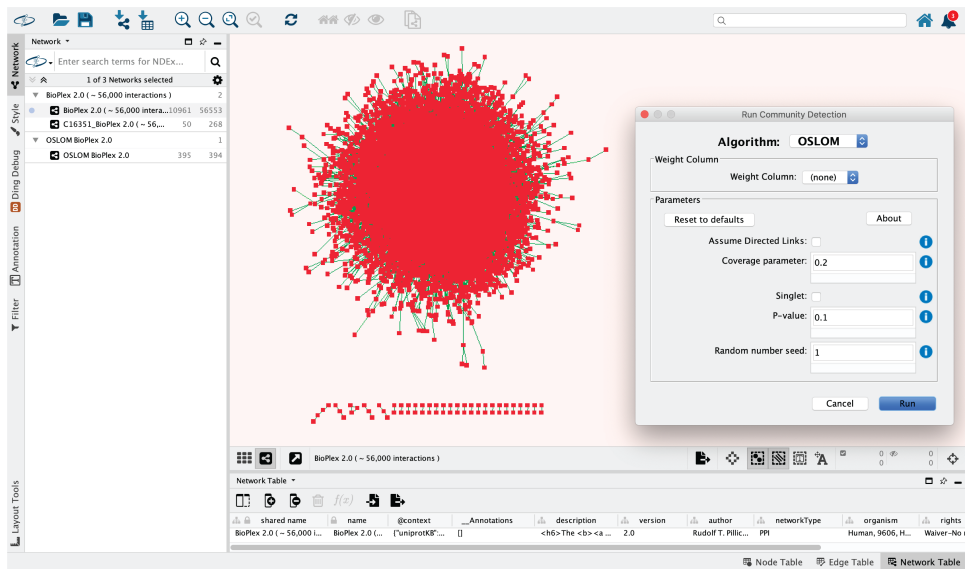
Network

Enter search terms for NDEx...

1 of 3 Networks selected

BioPlex 2.0 ( ~ 56,000 interactions ) 2

BioPlex 2.0 ( ~ 56,000 intera... 10961 56553

C16351_BioPlex 2.0 ( ~ 56,... 50 268

OSLOM BioPlex 2.0 1

OSLOM BioPlex 2.0 395 394

Network

Style

Ding Debug

Annotation

Filter

Layout Tools

Run Community Detection

Algorithm: OSLOM

Weight Column

Weight Column: (none)

Parameters

Reset to defaults

About

Assume Directed Links:

Coverage parameter: 0.2

Singlet:

P-value: 0.1

Random number seed: 1

Cancel

Run

BioPlex 2.0 ( ~ 56,000 interactions )

0 0
0 0

Network Table

| shared name | name | @context | __Annotations | description | version | author | networkType | organism | rights |
|---|---|---|---|---|---|---|---|---|---|
| BioPlex 2.0 ( ~ 56,000 i... | BioPlex 2.0 (... | {"uniprotKB":... | [] | <h6>The <b><a ... | 2.0 | Rudolf T. Pillic... | PPI | Human, 9606, H... | Waiver-No r |

Node Table

Edge Table

Network Table